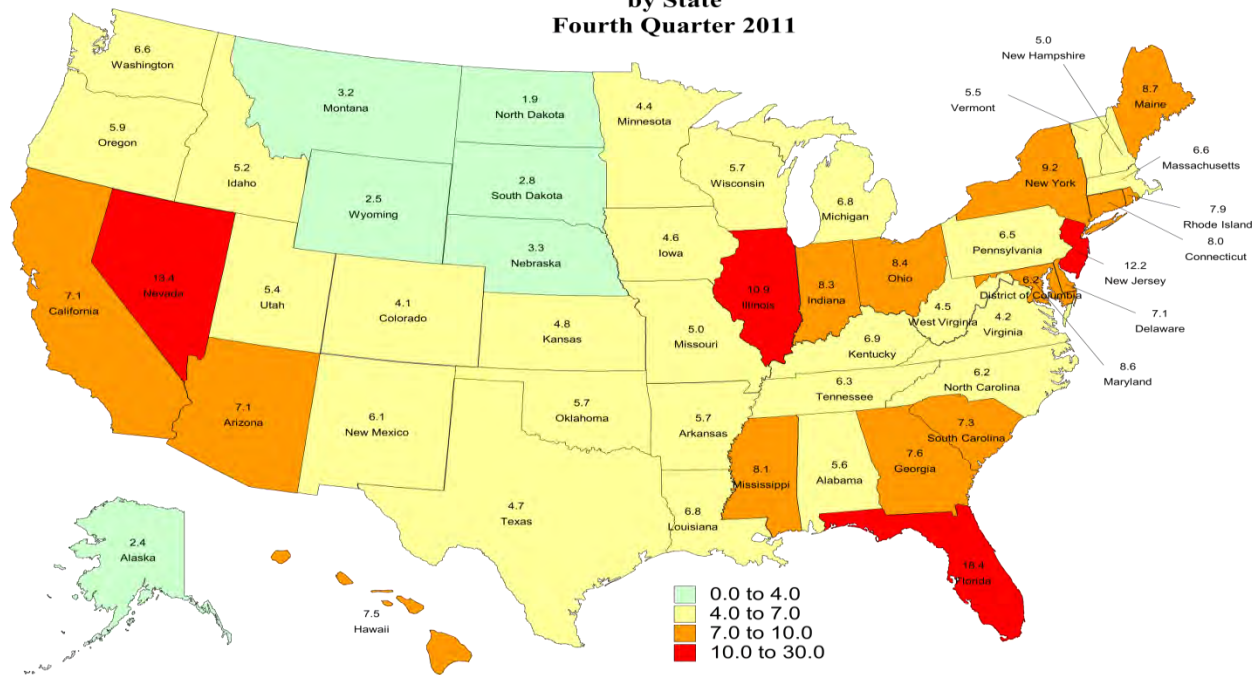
by State
Fourth Quarter 2011

6.6
Washington

3.2
Montana

1.9
North Dakota

4.4
Minnesota

5.0
New Hampshire

8.7
Maine

5.5
Vermont

5.9
Oregon

5.2
Idaho

2.5
Wyoming

2.8
South Dakota

5.7
Wisconsin

6.8
Michigan

9.2
New York

6.6
Massachusetts

7.9
Rhode Island

8.0
Connecticut

13.4
Nevada

7.1
California

5.4
Utah

4.1
Colorado

3.3
Nebraska

4.6
Iowa

10.9
Illinois

8.3
Indiana

8.4
Ohio

6.5
Pennsylvania

12.2
New Jersey

6.2
District of Columbia

7.1
Delaware

4.5
West Virginia

4.2
Virginia

8.6
Maryland

4.8
Kansas

5.0
Missouri

6.9
Kentucky

6.3
Tennessee

6.2
North Carolina

7.1
Arizona

6.1
New Mexico

5.7
Oklahoma

5.7
Arkansas

7.3
South Carolina

8.1
Mississippi

5.6
Alabama

7.6
Georgia

4.7
Texas

6.8
Louisiana

18.4
Florida

2.4
Alaska

7.5
Hawaii

0.0 to 4.0
4.0 to 7.0
7.0 to 10.0
10.0 to 30.0